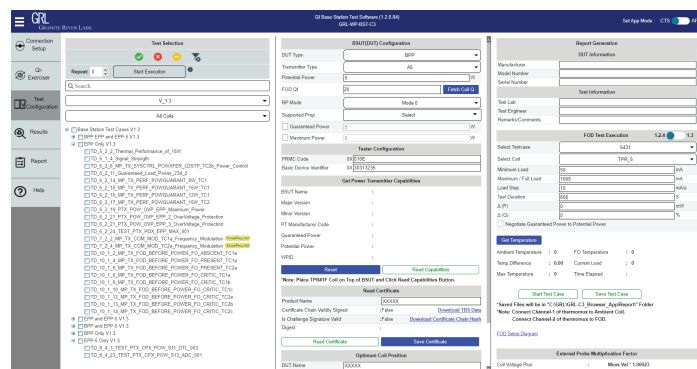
GRL GRANITE RIVER LABS

QI Base Station Test Software (1.2.0.84)
GRL-WP-BST-C3

Set App Mode CTS All

Connection Setup

Qi-Exerciser

Test Configuration

Results

Report

Help

Test Selection

Repeat 0 Start Execution

Search

V_1.3

All Coils

Base Station Test Cases V1.3
BPP EPP and EPP-5 V1.3
EPP Only V1.3
TD_6_3_2_Thermal_Performance_of_15W
TD_6_1_4_Signal_Strength
TD_6_2_5_MP_TX_SYSCTRL_POWXFER_LDSTP_TC2b_Power_Control
TD_6_3_11_Guaranteed_Load_Power_234_2
TD_6_3_14_MP_TX_PERF_POWGUARANT_8W_TC1
TD_6_3_15_MP_TX_PERF_POWGUARANT_15W_TC1
TD_6_3_16_MP_TX_PERF_POWGUARANT_12W_TC1
TD_6_3_17_MP_TX_PERF_POWGUARANT_15W_TC1
TD_6_3_18_FTX_POW_OVP_EPP_Maximum_Power
TD_6_3_21_PTX_POW_OVP_EPP_2_OverVoltage_Protection
TD_6_3_21_PTX_POW_OVP_EPP_3_OverVoltage_Protection
TD_6_3_22_TEST_PTX_PDX_EPP_MAX_001
TD_7_2_2_MP_TX_COM_MOD_TC1a_Frequency_Modulation
TD_7_2_4_MP_TX_COM_MOD_TC2a_Frequency_Modulation
TD_10_1_4_MP_TX_FOD_BEFORE_POWER_FO_ABSENT_TC1a
TD_10_1_5_MP_TX_FOD_BEFORE_POWER_FO_PRESENT_TC1a
TD_10_1_6_MP_TX_FOD_BEFORE_POWER_FO_PRESENT_TC2a
TD_10_1_7_MP_TX_FOD_BEFORE_POWER_FO_CRITIC_TC1a
TD_10_1_8_MP_TX_FOD_BEFORE_POWER_FO_CRITIC_TC1b
TD_10_1_10_MP_TX_FOD_BEFORE_POWER_FO_CRITIC_TC1c
TD_10_1_12_MP_TX_FOD_BEFORE_POWER_FO_CRITIC_TC2a
TD_10_1_13_MP_TX_FOD_BEFORE_POWER_FO_CRITIC_TC2b
TD_10_1_14_MP_TX_FOD_BEFORE_POWER_FO_CRITIC_TC2c
BPP and EPP-5 V1.3
BPP Only V1.3
EPP-5 Only V1.3
TD_6_4_3_TEST_PTX_CPX_POW_011_DTL_003
TD_6_4_23_TEST_PTX_CPX_POW_S13_ADC_001

BSUT(DUT) Configuration
DUT Type BPP
Transmitter Types A5
Potential Power 5 W
FOD QI 20 Fetch Coil Q
RP Mode Mode 0
Supported Prop Select
Guaranteed Power 5 W
Maximum Power 5 W

Tester Configuration
PRMC Code 0x 010E
Basic Device Identifier 0x 58313235

Get Power Transmitter Capabilities
BSUT Name
Major Version
Minor Version
PT Manufacturer Code
Guaranteed Power
Potential Power
WPID
Reset Read Capabilities
*Note: Place TPR#TF Coil on Top of BSUT and Click Read Capabilities Button.

Read Certificate
Product Name XXXXX
Certificate Chain Validity Signed :False Download TBS Data
Is Challenge Signature Valid :False Download Certificate Chain Hash
Digest
Read Certificate Save Certificate

Optimum Coil Position
DUT Name XXXXX

Report Generation
DUT Information
Manufacturer
Model Number
Serial Number
Test Information
Test Lab
Test Engineer
Remarks/Comments

FOD Test Execution 1.2.4 1.3
Select Testcase 5431
Select Coil TPR_6
Minimum Load 50 mA
Maximum / Full Load 1000 mA
Load Step 10 mA/s
Test Duration 600 S
Δ (P) 0 mW
Δ (Q) 0 %
Negotiate Guaranteed Power to Potential Power
Get Temperature
Ambient Temperature : 0 FO Temperature : 0
Temp Difference : 0.00 Current Load : 0
Max Temperature : 0 Time Elapsed :
Start Test Case Save Test Case
*Saved Files will be in "C:\GRL\GRL_C3_Browser_App\Report\" Folder
*Note: Connect Channel-1 of thermonus to Ambient Coil.
Connect Channel-2 of thermonus to FOD.
FOD Setup Diagram

External Probe Multiplication Factor
Coil Voltage Plus * Mean Val: * 1.00923